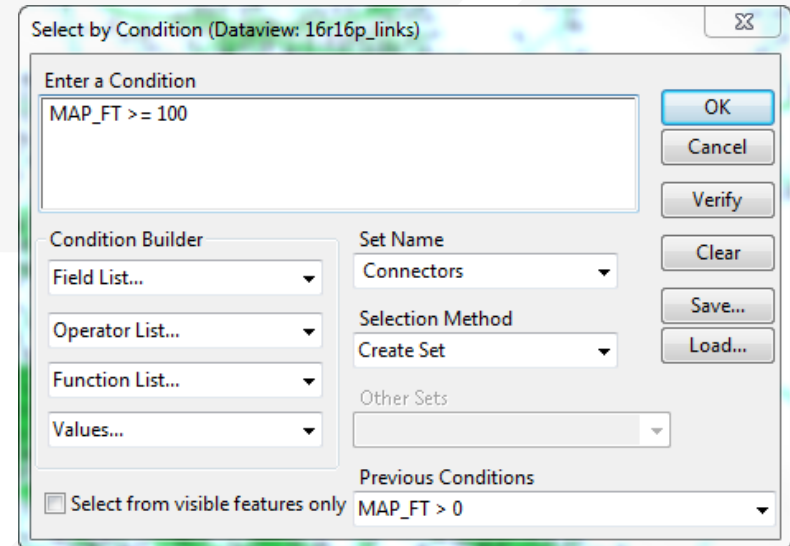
Select by Condition (Dataview: 16r16p_links)

Enter a Condition

MAP_FT >= 100

OK

Cancel

Verify

Condition Builder

Field List...

Operator List...

Function List...

Values...

Set Name

Connectors

Selection Method

Create Set

Other Sets

Clear

Save...

Load...

Previous Conditions

Select from visible features only

MAP_FT > 0